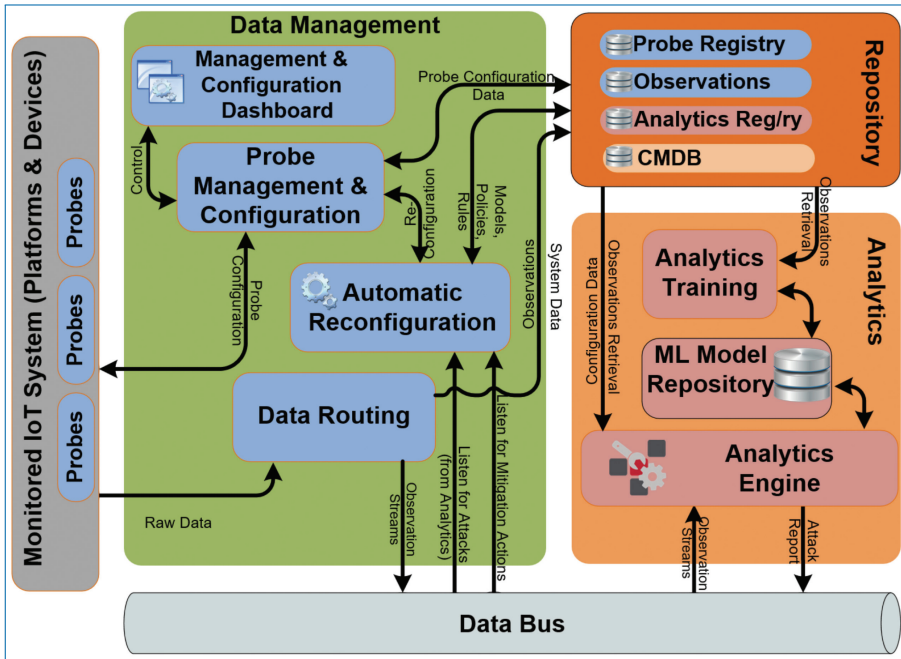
Monitored IoT System (Platforms & Devices)

Probes

Probes

Probes

Data Management

Management & Configuration Dashboard

Control

Probe Management & Configuration

Re-Configuration

Probe Configuration

Automatic Reconfiguration

Data Routing

Raw Data

Observation Streams

Listen for Attacks (from Analytics)

Listen for Mitigation Actions

Probe Configuration Data

Models, Policies, Rules

Observations

System Data

Repository

Probe Registry

Observations

Analytics Reg/ry

CMDB

Configuration Data

Observations Retrieval

Observations Retrieval

Analytics

Analytics Training

ML Model Repository

Analytics Engine

Observation Streams

Attack Report

Data Bus